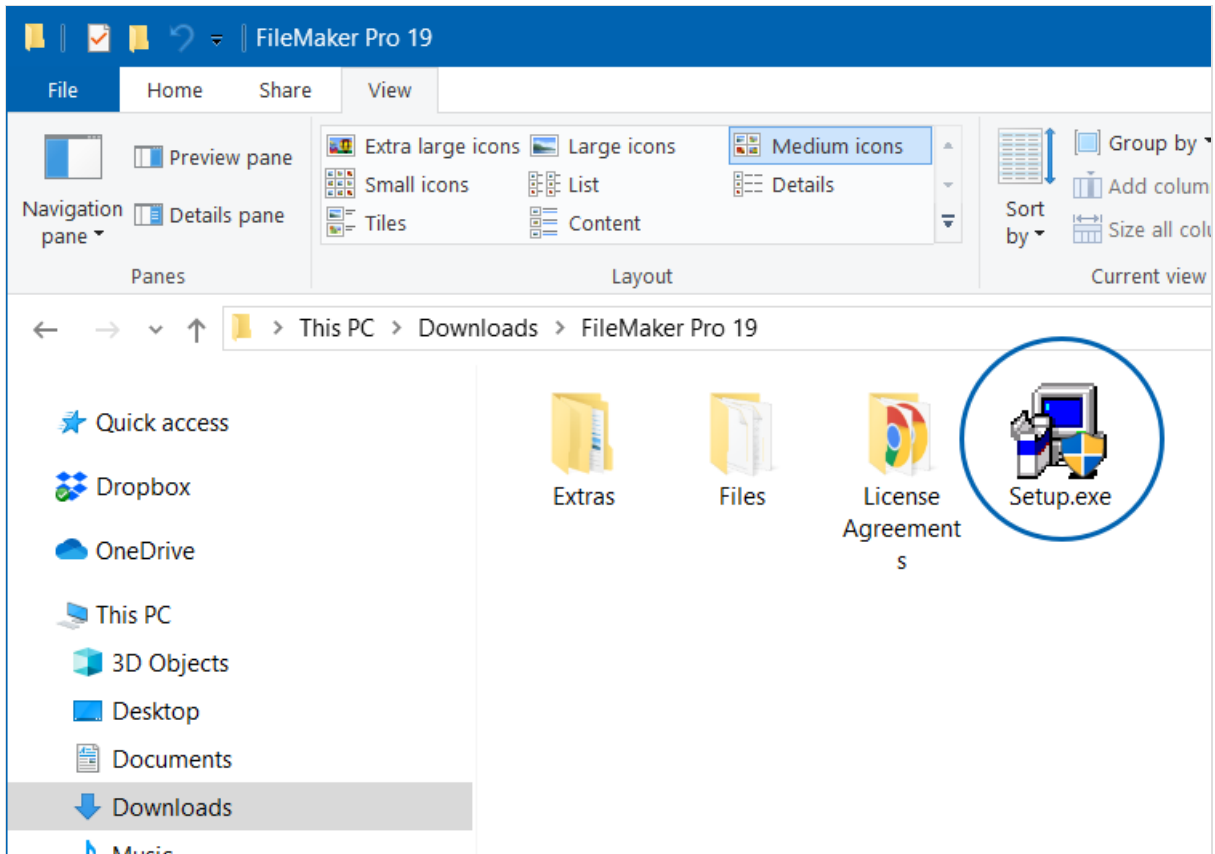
FileMaker Pro 19

File
Home
Share
View

Navigation pane
Preview pane
Details pane
Panes

Extra large icons
Large icons
Medium icons
Small icons
List
Details
Tiles
Content
Layout

Sort by
Group by
Add colum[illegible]
Size all colu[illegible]
Current view

This PC > Downloads > FileMaker Pro 19

Quick access
Dropbox
OneDrive
This PC
3D Objects
Desktop
Documents
Downloads
Music

Extras
Files
License Agreements
Setup.exe